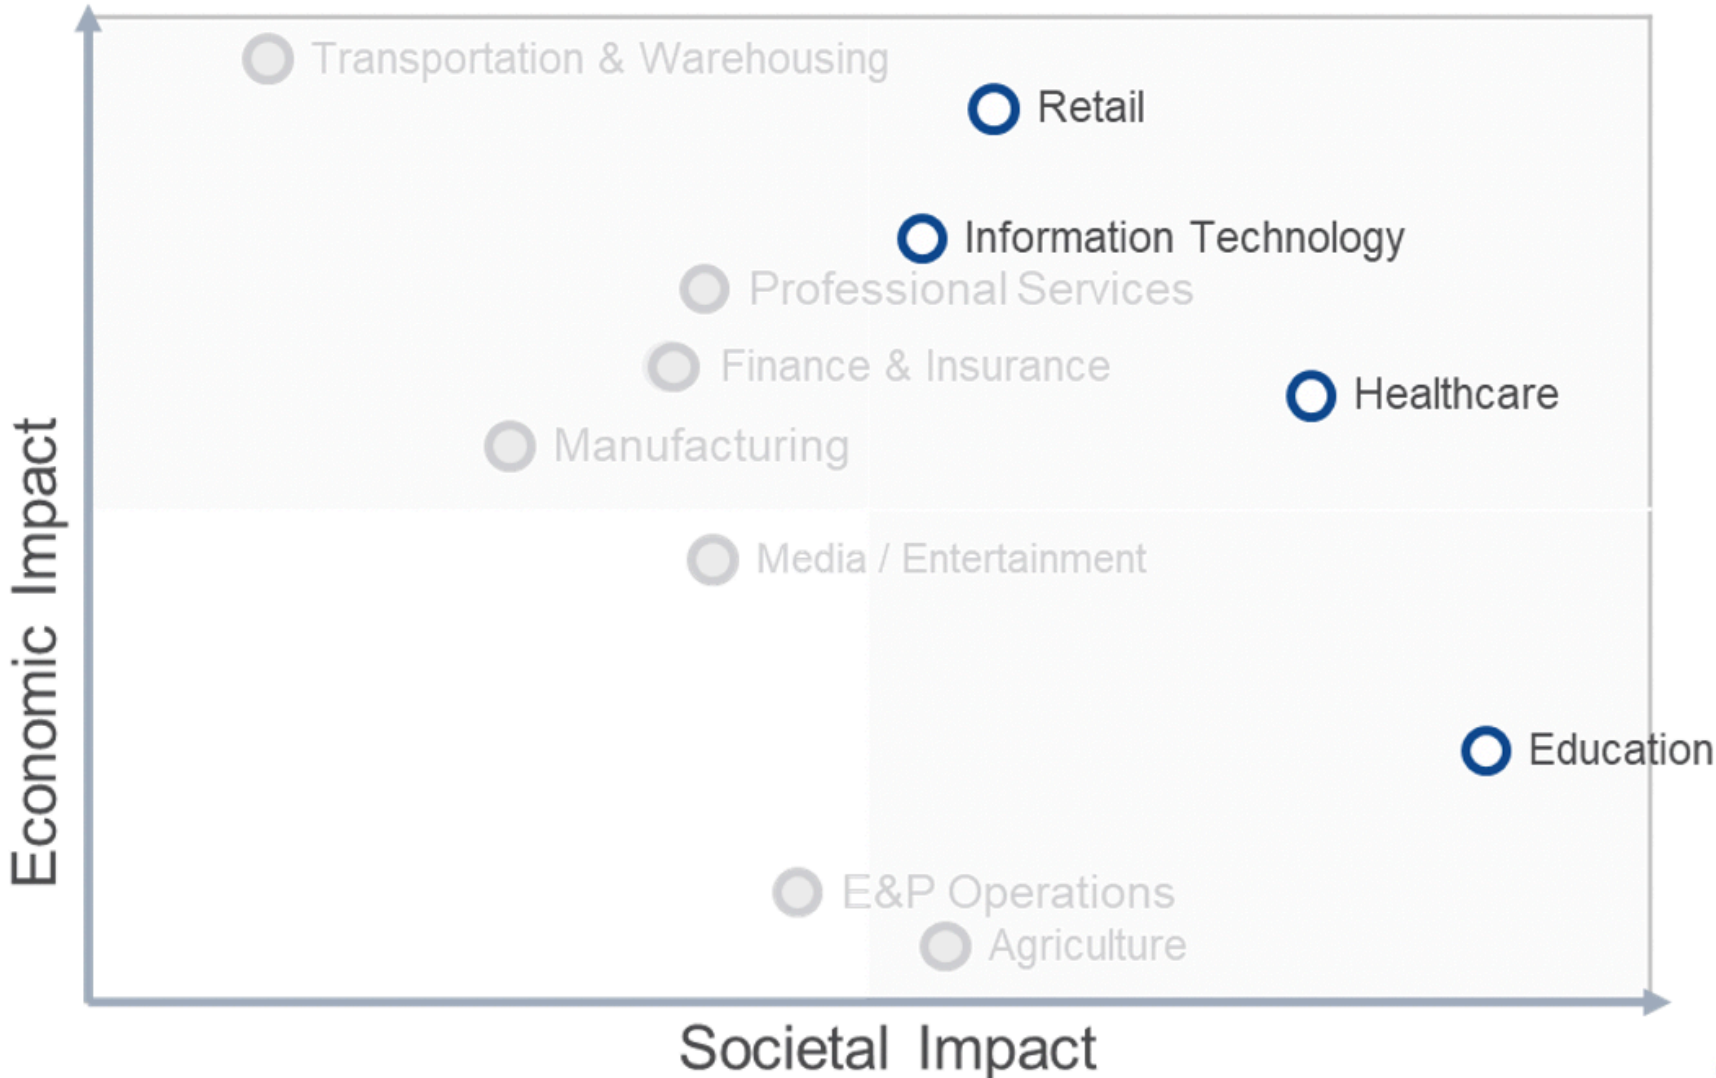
Transportation & Warehousing
Retail
Information Technology
Professional Services
Finance & Insurance
Healthcare
Manufacturing
Media / Entertainment
Education
E&P Operations
Agriculture
Economic Impact
Societal Impact